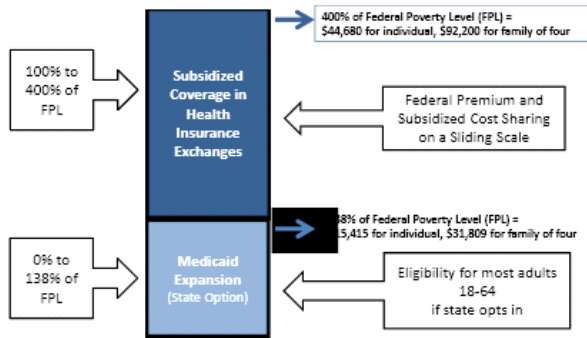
400% of Federal Poverty Level (FPL) = $44,680 for individual, $92,200 for family of four

100% to 400% of FPL

Subsidized Coverage in Health Insurance Exchanges

Federal Premium and Subsidized Cost Sharing on a Sliding Scale

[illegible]38% of Federal Poverty Level (FPL) = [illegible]15,415 for individual, $31,809 for family of four

0% to 138% of FPL

Medicaid Expansion (State Option)

Eligibility for most adults 18-64 if state opts in